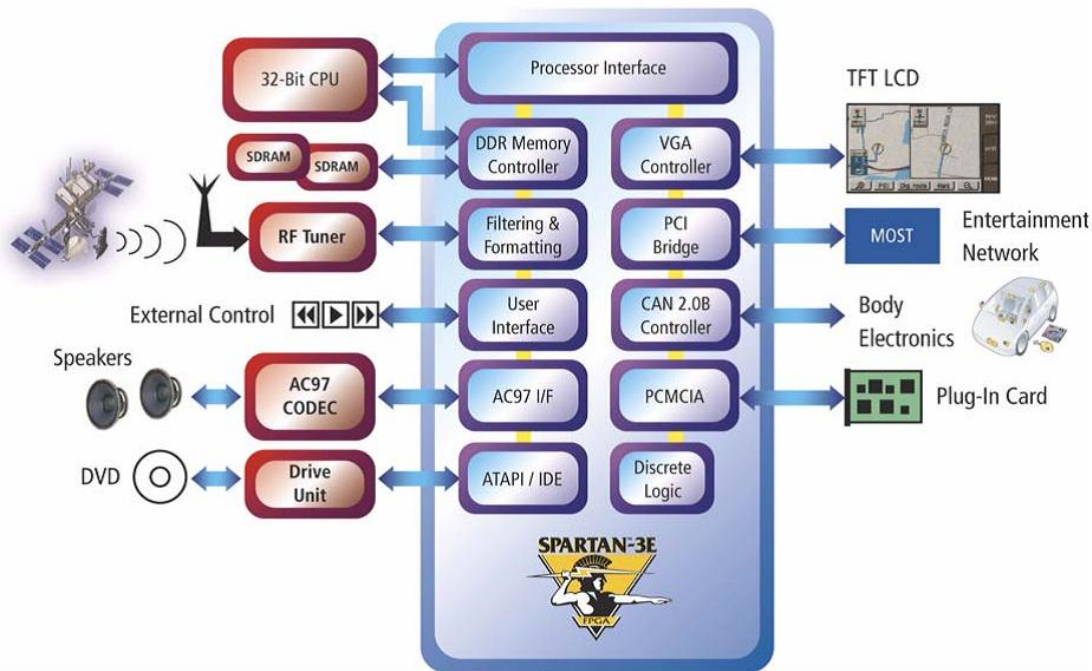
32-Bit CPU

Processor Interface

TFT LCD

SDRAM

SDRAM

DDR Memory Controller

VGA Controller

RF Tuner

Filtering & Formatting

PCI Bridge

MOST

Entertainment Network

External Control

User Interface

CAN 2.0B Controller

Body Electronics

Speakers

AC97 CODEC

AC97 I/F

PCMCIA

Plug-In Card

DVD

Drive Unit

ATAPI / IDE

Discrete Logic

SPARTAN-3E

FPGA